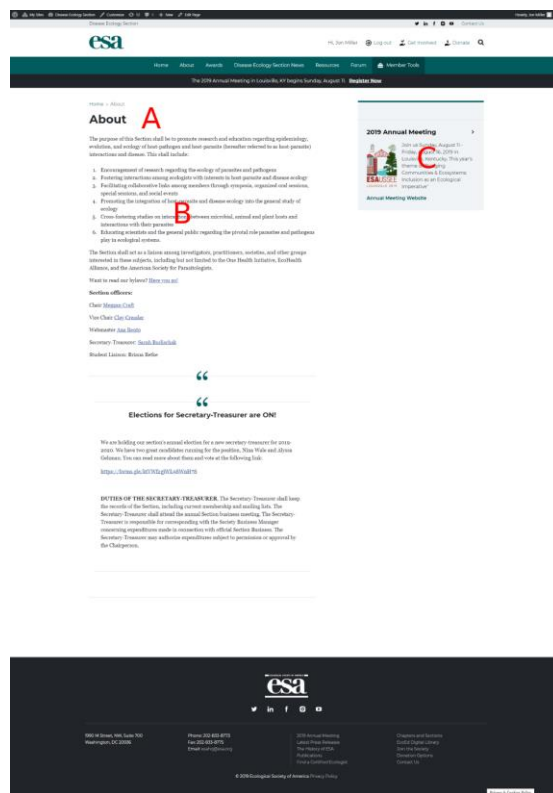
My Sites Disease Ecology Section Customize 13 0 + New Edit Page Howdy, Jen Miller

Disease Ecology Section

Contact Us

esa

Hi, Jen Miller Log out Get Involved Donate

Home About Awards Disease Ecology Section News Resources Forum Member Tools

The 2019 Annual Meeting in Louisville, KY begins Sunday, August 11. Register Now

Home » About

About A

The purpose of this Section shall be to promote research and education regarding epidemiology, evolution, and ecology of host-pathogen and host-parasite (hereafter referred to as host-parasite) interactions and disease. This shall include:

1. Encouragement of research regarding the ecology of parasites and pathogens
2. Fostering interactions among ecologists with interests in host-parasite and disease ecology
3. Facilitating collaborative links among members through symposia, organized oral sessions, special sessions, and social events
4. Promoting the integration of host-parasite and disease ecology into the general study of ecology
5. Cross-fostering studies on interactions between microbial, animal and plant hosts and interactions with their parasites
6. Educating scientists and the general public regarding the pivotal role parasites and pathogens play in ecological systems.

B

The Section shall act as a liaison among investigators, practitioners, societies, and other groups interested in these subjects, including but not limited to the One Health Initiative, EcoHealth Alliance, and the American Society for Parasitologists.

Want to read our bylaws? Here you go!

Section officers:

Chair: Meggan Craft

Vice Chair: Clay Cressler

Webmaster: Jen Smith

Secretary-Treasurer: Sarah Budischak

Student Liaison: Briana Betke

2019 Annual Meeting

Join us Sunday, August 11 – Friday, August 16, 2019 in Louisville, Kentucky. This year's theme is Bridging Communities & Ecosystems: Inclusion as an Ecological Imperative. C

ESA LOUISVILLE

Annual Meeting Website

Elections for Secretary-Treasurer are ON!

We are holding our section's annual election for a new secretary treasurer for 2019-2020. We have two great candidates running for the position, Nina Wale and Alyssa Gehman. You can read more about them and vote at the following link:

https://forms.gle/hU7tDz9FExd9Wa8Y6

DUTIES OF THE SECRETARY-TREASURER. The Secretary-Treasurer shall keep the records of the Section, including current membership and mailing lists. The Secretary-Treasurer shall attend the annual Section business meeting. The Secretary-Treasurer is responsible for corresponding with the Society Business Manager concerning expenditures made in connection with official Section Business. The Secretary-Treasurer may authorize expenditures subject to permission or approval by the Chairperson.

esa

1990 M Street, NW, Suite 700
Washington, DC 20036

Phone: 202-833-8773
Fax: 202-833-8775
Email: esahq@esa.org

2019 Annual Meeting
Latest Press Releases
The History of ESA
Publications
Find a Certified Ecologist

Chapters and Sections
ESA Digital Library
Join the Society
Donation Options
Contact Us

© 2019 Ecological Society of America Privacy Policy

Privacy & Cookies Policy